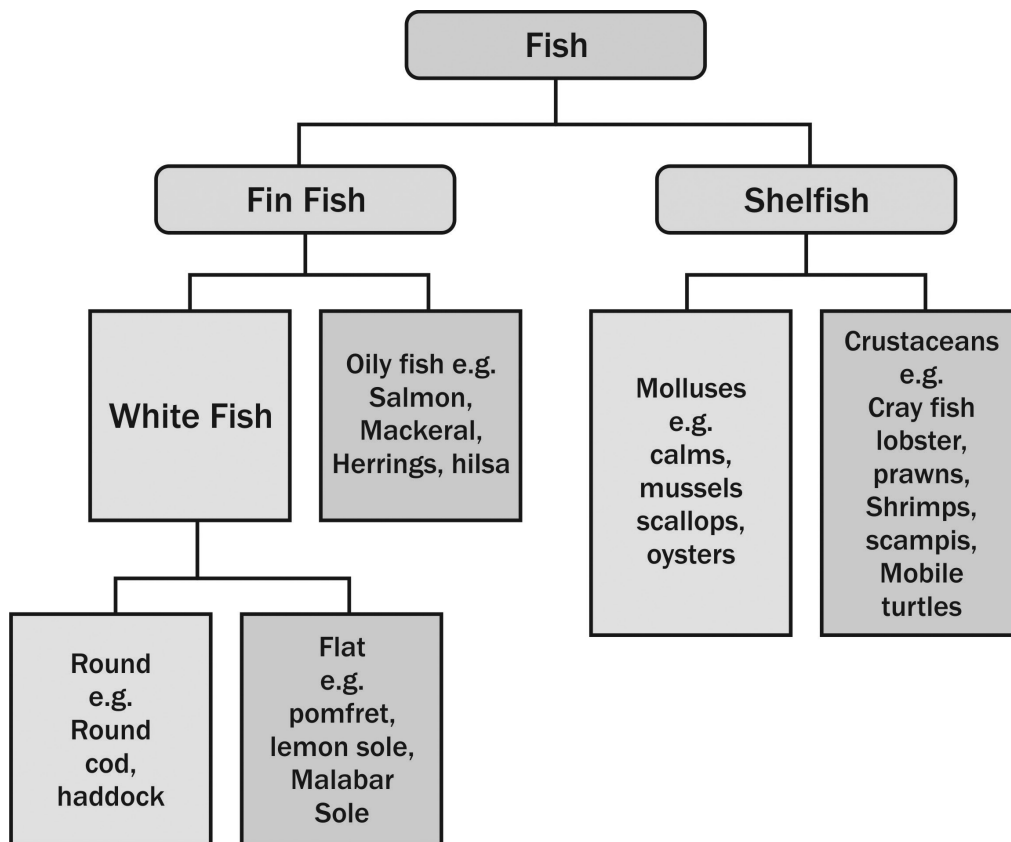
Fish

Fin Fish

Shelfish

White Fish

Oily fish e.g. Salmon, Mackeral, Herrings, hilsa

Molluses e.g. calms, mussels scallops, oysters

Crustaceans e.g. Cray fish lobster, prawns, Shrimps, scampis, Mobile turtles

Round e.g. Round cod, haddock

Flat e.g. pomfret, lemon sole, Malabar Sole